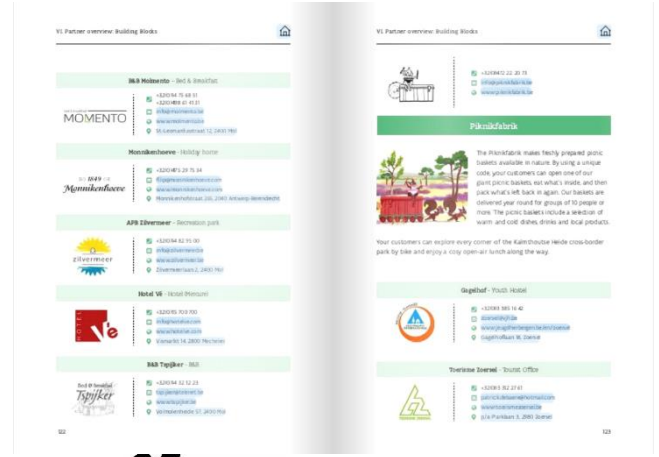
VI. Partner overview: Building Blocks

B&B Momento - Bed & Breakfast

MOMENTO

+32(0)4 75 68 51
+32(0)89 41 41 31
info@bbmomento.be
www.bbmomento.be
St.-Lenaartsesteenweg 12, 2400 Mol

Monnikenhoeve - Holiday home

Monnikenhoeve

+32(0)475 29 76 34
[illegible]
www.monnikenhoeve.com
Monnikenhofstraat 20, 2490 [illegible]

APB Zilvermeer - Recreation park

zilvermeer

+32(0)14 82 95 00
info@zilvermeer.be
www.zilvermeer.be
Zilvermeerlaan 2, 2400 Mol

Hotel Vé - Hotel/Restaurant

Vé

+32(0)15 703 700
info@hotelve.com
www.hotelve.com
Vismarkt 14, 2800 Mechelen

B&B Tspijker - B&B

Bed & Breakfast Tspijker

+32(0)14 32 12 23
tspijker@telenet.be
www.tspijker.be
Veldstraat 37, 2400 Mol

122

VI. Partner overview: Building Blocks

+32(0)472 22 20 73
info@picknikfabriek.be
www.picknikfabriek.be

Piknikfabrik

The Piknikfabrik makes freshly prepared picnic baskets available in nature. By using a unique code, your customers can open one of our giant picnic baskets, eat what's inside, and then pack what's left back in again. Our baskets are delivered year round for groups of 10 people or more. The picnic baskets include a selection of warm and cold dishes, drinks and local products.

Your customers can explore every corner of the Kalmthoutse Heide cross-border park by bike and enjoy a cozy open-air lunch along the way.

Gagelhof - Youth Hostel

+32(0)14 383 16 42
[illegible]
www.jeugdherbergen.be/zoersel
Gagelhofbaan 18, Zoersel

Toerisme Zoersel - Tourist Office

+32(0)3 312 21 61
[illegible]
www.toerismezoersel.be
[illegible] 3, 2980 Zoersel

123